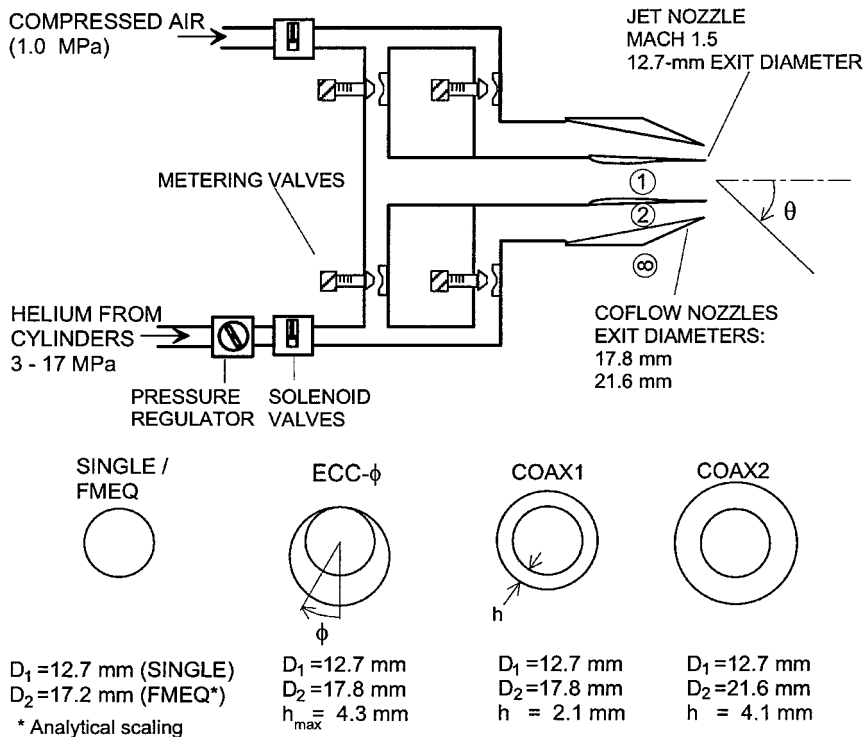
COMPRESSED AIR (1.0 MPa)

JET NOZZLE MACH 1.5 12.7-mm EXIT DIAMETER

METERING VALVES

① ② ∞

$\theta$

HELIUM FROM CYLINDERS 3 - 17 MPa

PRESSURE REGULATOR

SOLENOID VALVES

COFLOW NOZZLES EXIT DIAMETERS: 17.8 mm 21.6 mm

SINGLE / FMEQ

ECC-$\phi$

$\phi$

COAX1

h

COAX2

$D_1$ =12.7 mm (SINGLE)
$D_2$ =17.2 mm (FMEQ*)
* Analytical scaling

$D_1$ =12.7 mm
$D_2$ =17.8 mm
$h_{max}$ = 4.3 mm

$D_1$ =12.7 mm
$D_2$ =17.8 mm
h = 2.1 mm

$D_1$ =12.7 mm
$D_2$ =21.6 mm
h = 4.1 mm